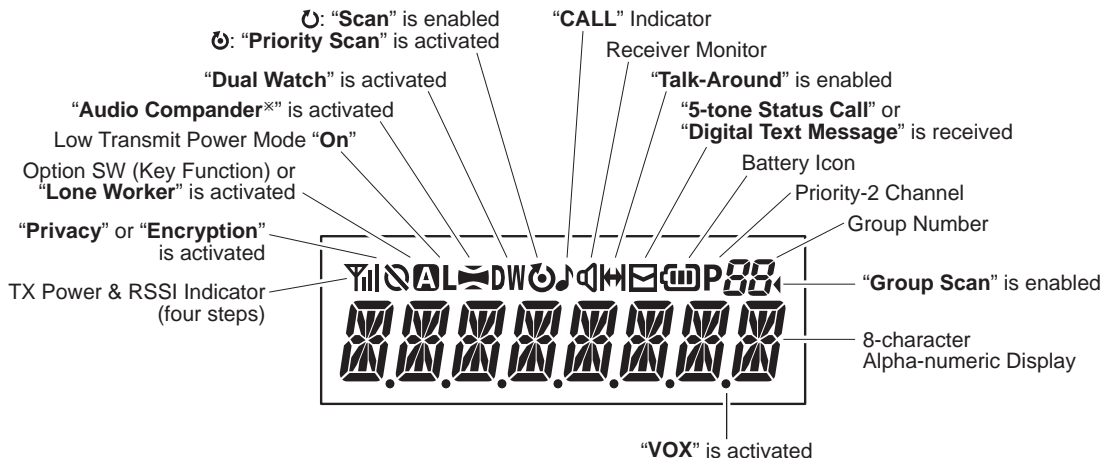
: "Scan" is enabled
: "Priority Scan" is activated
"CALL" Indicator
Receiver Monitor
"Dual Watch" is activated
"Talk-Around" is enabled
"Audio Compander※" is activated
"5-tone Status Call" or "Digital Text Message" is received
Low Transmit Power Mode "On"
Option SW (Key Function) or "Lone Worker" is activated
Battery Icon
Priority-2 Channel
"Privacy" or "Encryption" is activated
Group Number
L DW P 88
TX Power & RSSI Indicator (four steps)
"Group Scan" is enabled
8.8.8.8.8.8.8.8
8-character Alpha-numeric Display
"VOX" is activated